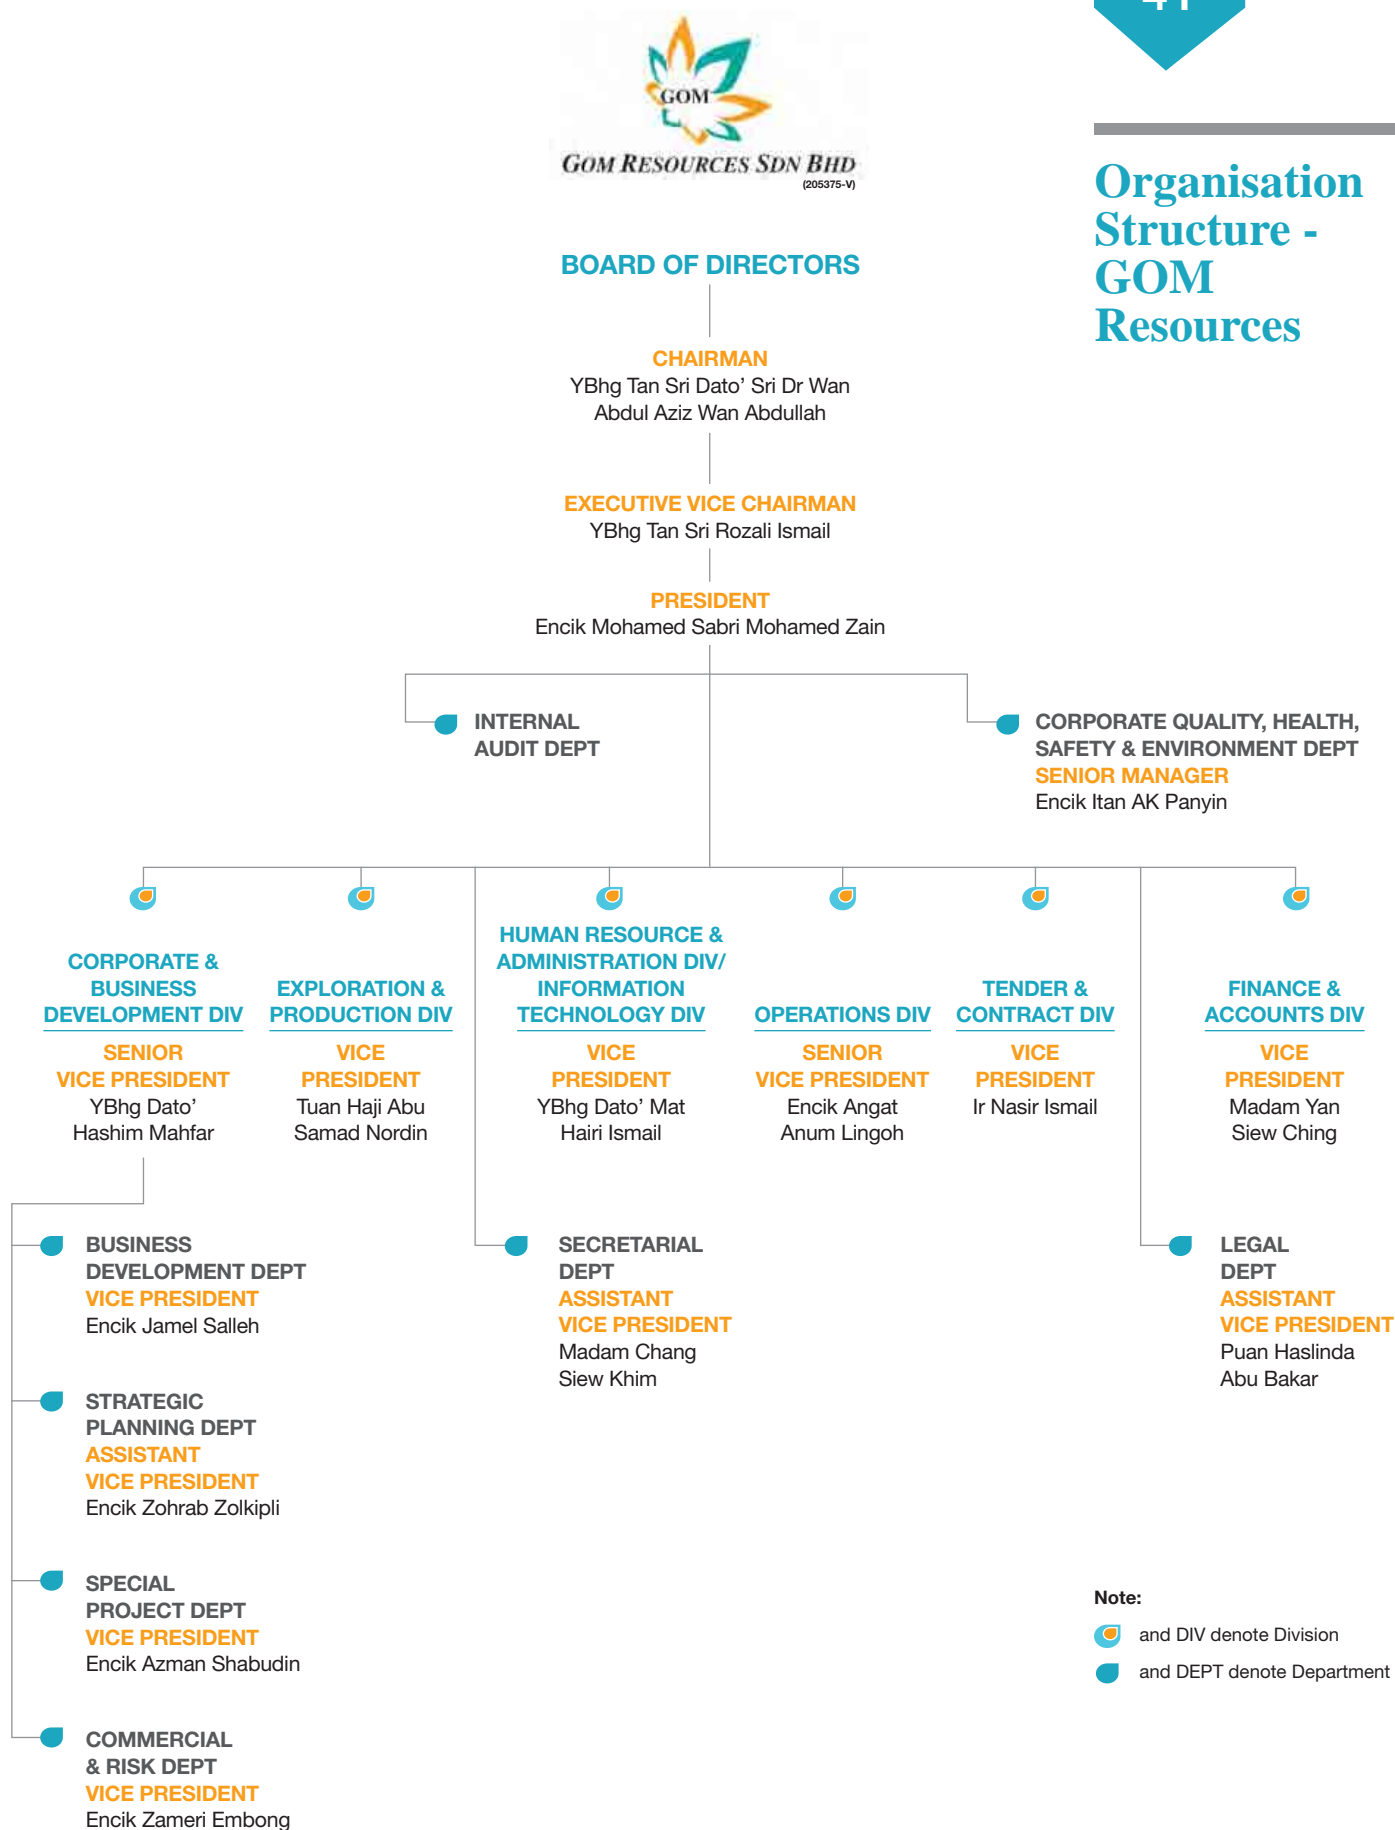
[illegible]

GOM

GOM RESOURCES SDN BHD
(205375-V)

Organisation Structure - GOM Resources

BOARD OF DIRECTORS

CHAIRMAN
YBhg Tan Sri Dato' Sri Dr Wan Abdul Aziz Wan Abdullah

EXECUTIVE VICE CHAIRMAN
YBhg Tan Sri Rozali Ismail

PRESIDENT
Encik Mohamed Sabri Mohamed Zain

INTERNAL AUDIT DEPT

CORPORATE QUALITY, HEALTH, SAFETY & ENVIRONMENT DEPT
SENIOR MANAGER
Encik Itan AK Panyin

CORPORATE & BUSINESS DEVELOPMENT DIV
SENIOR VICE PRESIDENT
YBhg Dato' Hashim Mahfar

EXPLORATION & PRODUCTION DIV
VICE PRESIDENT
Tuan Haji Abu Samad Nordin

HUMAN RESOURCE & ADMINISTRATION DIV/ INFORMATION TECHNOLOGY DIV
VICE PRESIDENT
YBhg Dato' Mat Hairi Ismail

OPERATIONS DIV
SENIOR VICE PRESIDENT
Encik Angat Anum Lingoh

TENDER & CONTRACT DIV
VICE PRESIDENT
Ir Nasir Ismail

FINANCE & ACCOUNTS DIV
VICE PRESIDENT
Madam Yan Siew Ching

BUSINESS DEVELOPMENT DEPT
VICE PRESIDENT
Encik Jamel Salleh

STRATEGIC PLANNING DEPT
ASSISTANT VICE PRESIDENT
Encik Zohrab Zolkipli

SPECIAL PROJECT DEPT
VICE PRESIDENT
Encik Azman Shabudin

COMMERCIAL & RISK DEPT
VICE PRESIDENT
Encik Zameri Embong

SECRETARIAL DEPT
ASSISTANT VICE PRESIDENT
Madam Chang Siew Khim

LEGAL DEPT
ASSISTANT VICE PRESIDENT
Puan Haslinda Abu Bakar

Note:
and DIV denote Division
and DEPT denote Department